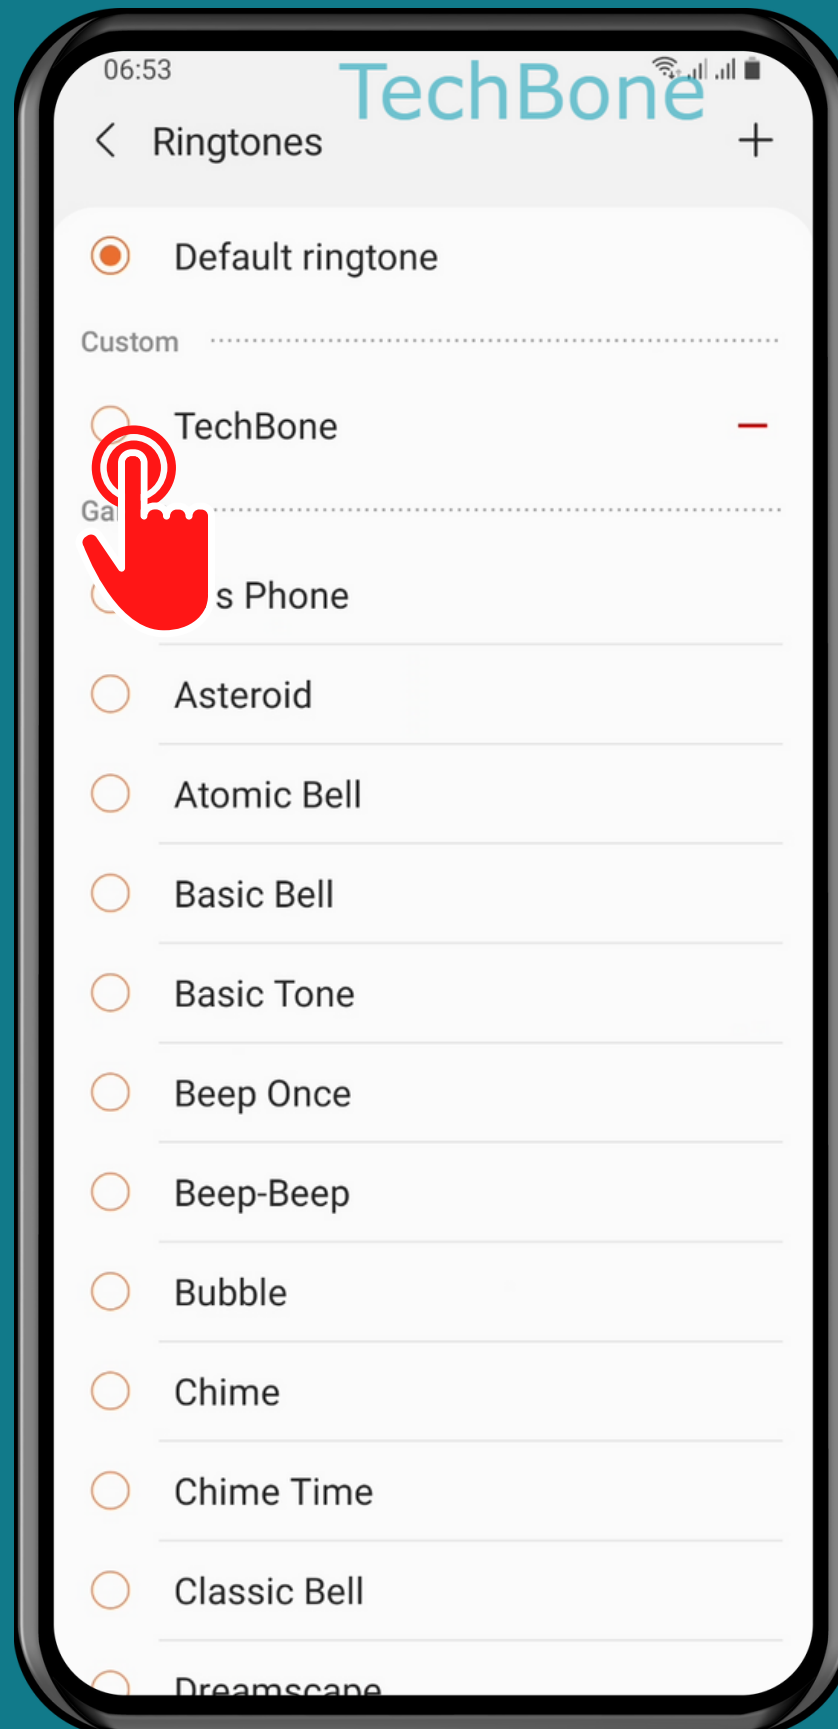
06:53

TechBone

Ringtones

+

Default ringtone

Custom

TechBone

Ga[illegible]

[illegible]s Phone

Asteroid

Atomic Bell

Basic Bell

Basic Tone

Beep Once

Beep-Beep

Bubble

Chime

Chime Time

Classic Bell

Dreamscape